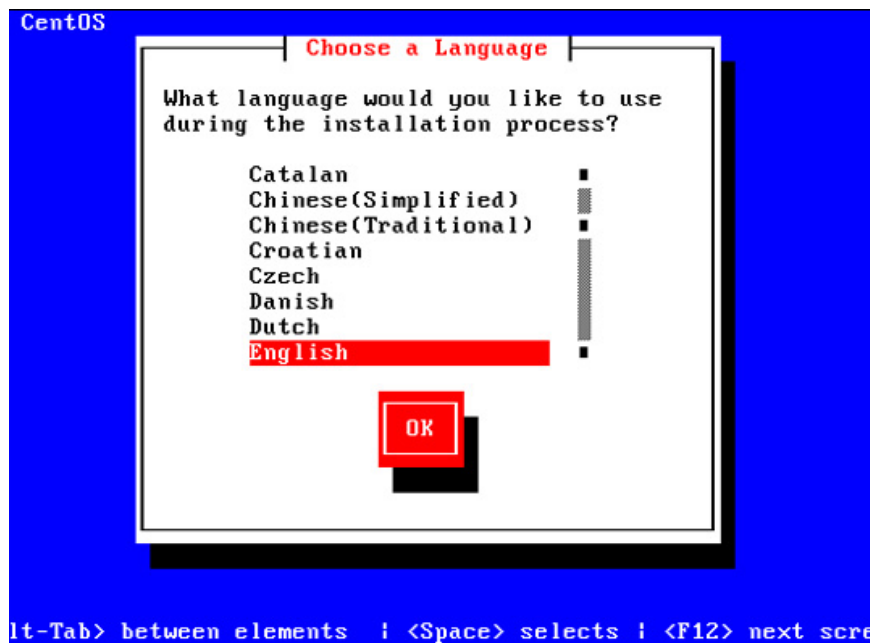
CentOS

Choose a Language

What language would you like to use during the installation process?

Catalan
Chinese(Simplified)
Chinese(Traditional)
Croatian
Czech
Danish
Dutch
English

OK

lt-Tab> between elements | <Space> selects | <F12> next scre